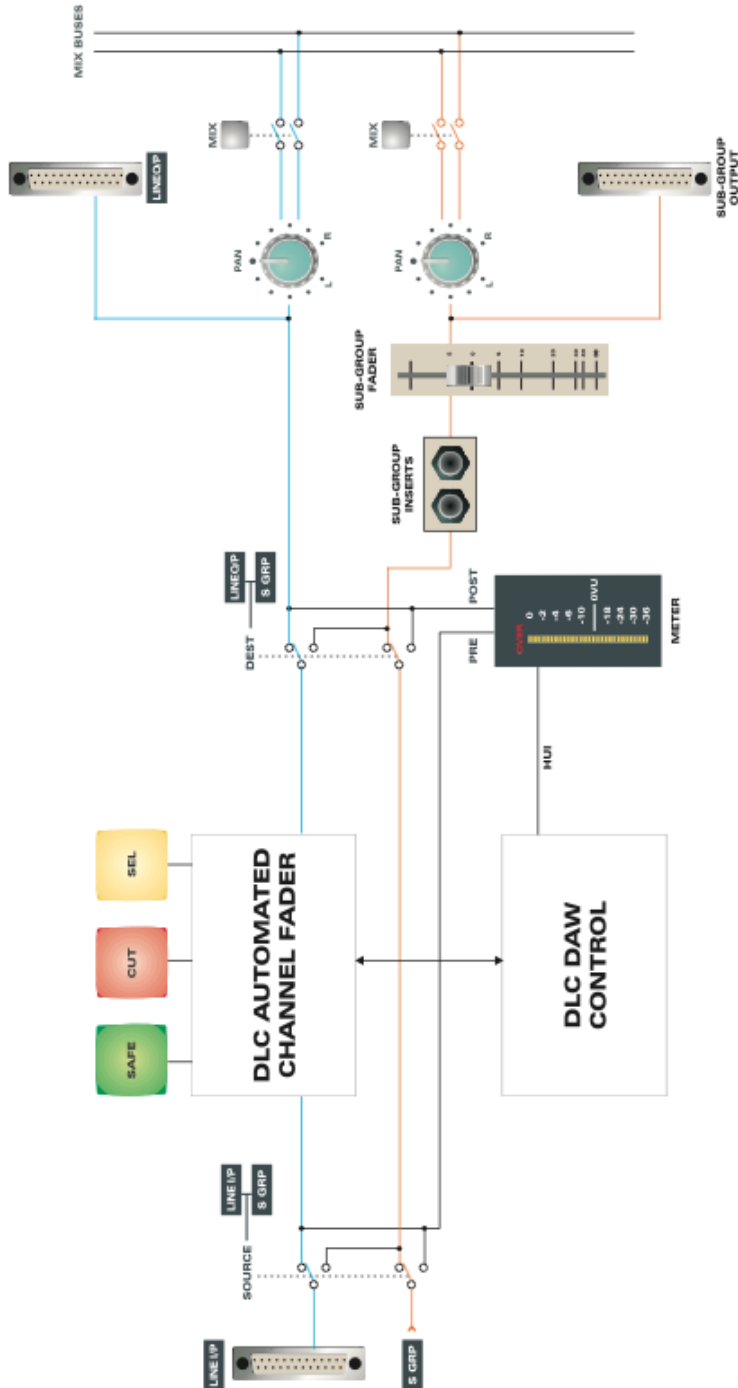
MIX BUSES

MIX

MIX

LINE O/P

SUB-GROUP OUTPUT

PAN

L

R

PAN

L

R

SUB-GROUP FADER

SUB-GROUP INSERTS

LINE O/P

S GRP

DEST

POST

PRE

OVER

0

-2

-4

-6

-10

0VU

-18

-24

-30

-36

METER

HUI

SEL

CUT

SAFE

DLC AUTOMATED CHANNEL FADER

DLC DAW CONTROL

LINE I/P

S GRP

SOURCE

LINE I/P

S GRP